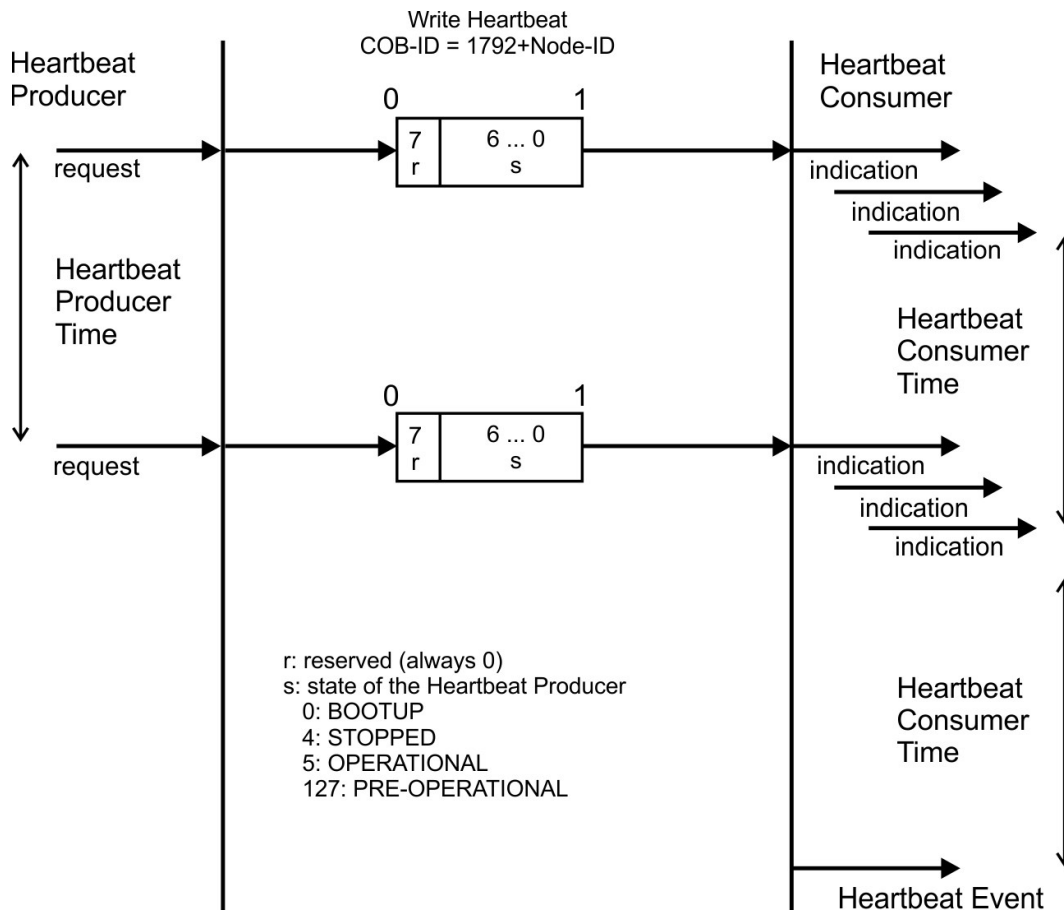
Write Heartbeat
COB-ID = 1792+Node-ID

Heartbeat Producer

Heartbeat Consumer

0

1

request

7
r

6 ... 0
s

indication

indication

indication

Heartbeat Producer Time

Heartbeat Consumer Time

0

1

request

7
r

6 ... 0
s

indication

indication

indication

r: reserved (always 0)
s: state of the Heartbeat Producer
0: BOOTUP
4: STOPPED
5: OPERATIONAL
127: PRE-OPERATIONAL

Heartbeat Consumer Time

Heartbeat Event